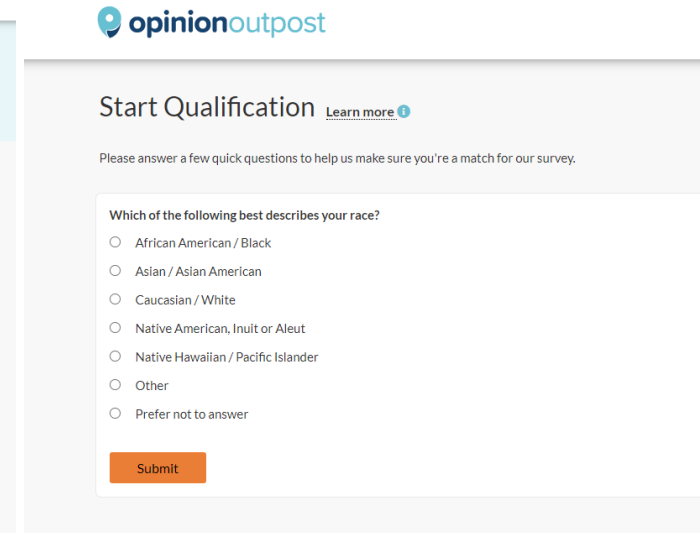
opinionoutpost

Start Qualification Learn more

Please answer a few quick questions to help us make sure you're a match for our survey.

Which of the following best describes your race?

African American / Black

Asian / Asian American

Caucasian / White

Native American, Inuit or Aleut

Native Hawaiian / Pacific Islander

Other

Prefer not to answer

Submit